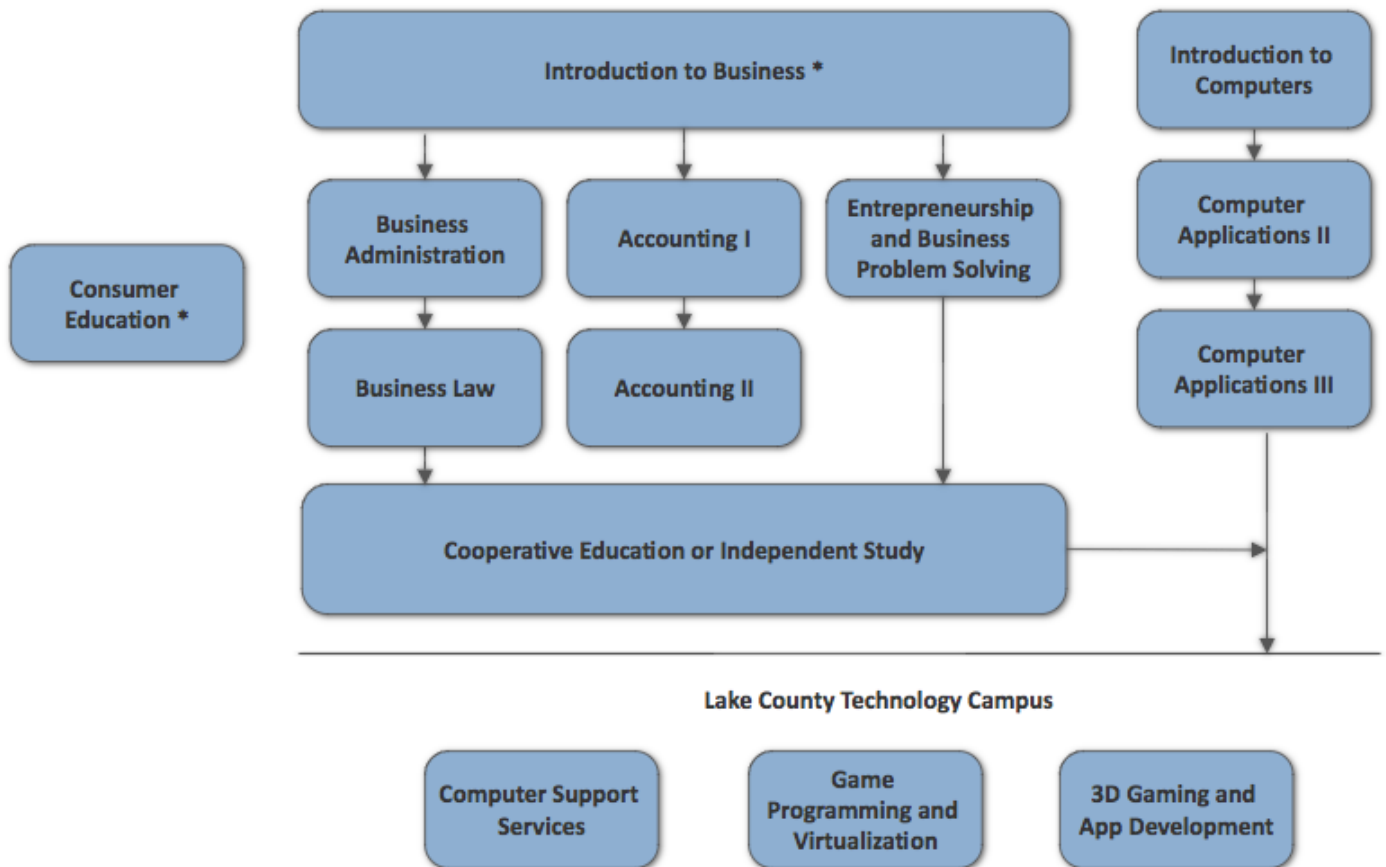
Introduction to Business *

Introduction to Computers

Consumer Education *

Business Administration

Accounting I

Entrepreneurship and Business Problem Solving

Computer Applications II

Business Law

Accounting II

Computer Applications III

Cooperative Education or Independent Study

Lake County Technology Campus

Computer Support Services

Game Programming and Virtualization

3D Gaming and App Development